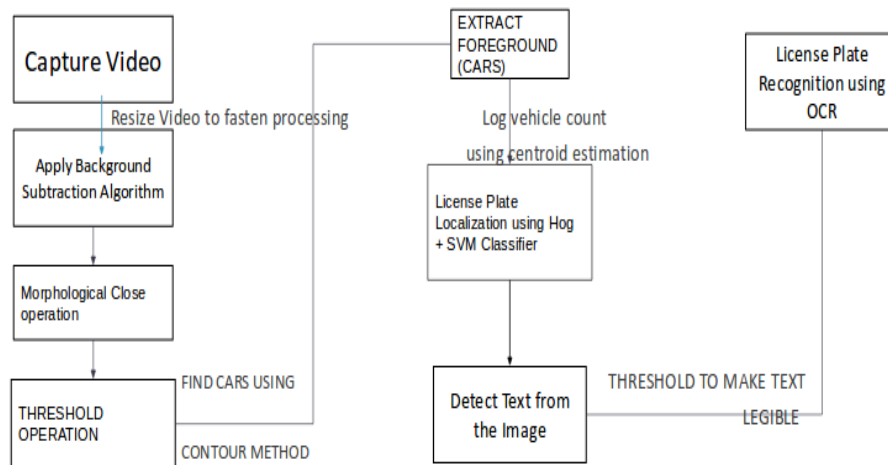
Capture Video

Resize Video to fasten processing

Apply Background Subtraction Algorithm

Morphological Close operation

THRESHOLD OPERATION

FIND CARS USING

CONTOUR METHOD

EXTRACT FOREGROUND (CARS)

Log vehicle count

using centroid estimation

License Plate Localization using Hog + SVM Classifier

Detect Text from the Image

THRESHOLD TO MAKE TEXT

LEGIBLE

License Plate Recognition using OCR